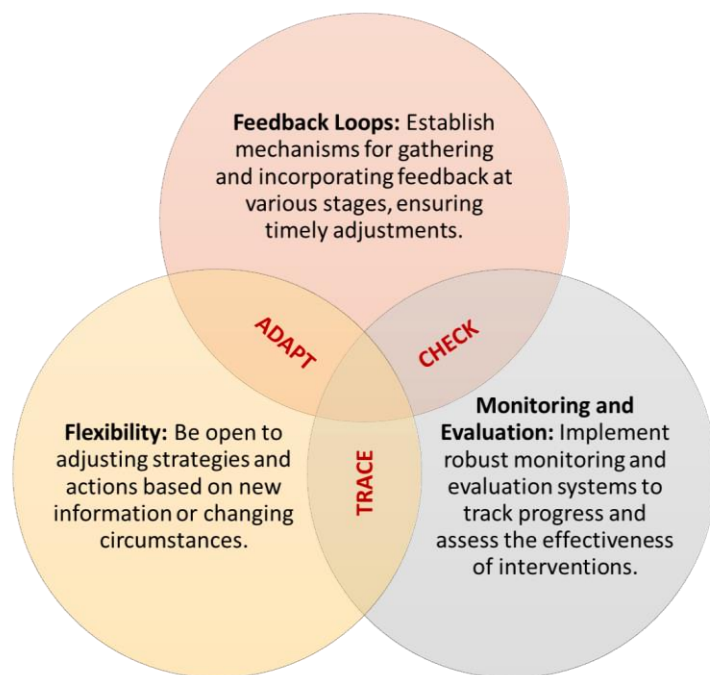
**Feedback Loops:** Establish mechanisms for gathering and incorporating feedback at various stages, ensuring timely adjustments.

ADAPT

CHECK

**Flexibility:** Be open to adjusting strategies and actions based on new information or changing circumstances.

TRACE

**Monitoring and Evaluation:** Implement robust monitoring and evaluation systems to track progress and assess the effectiveness of interventions.